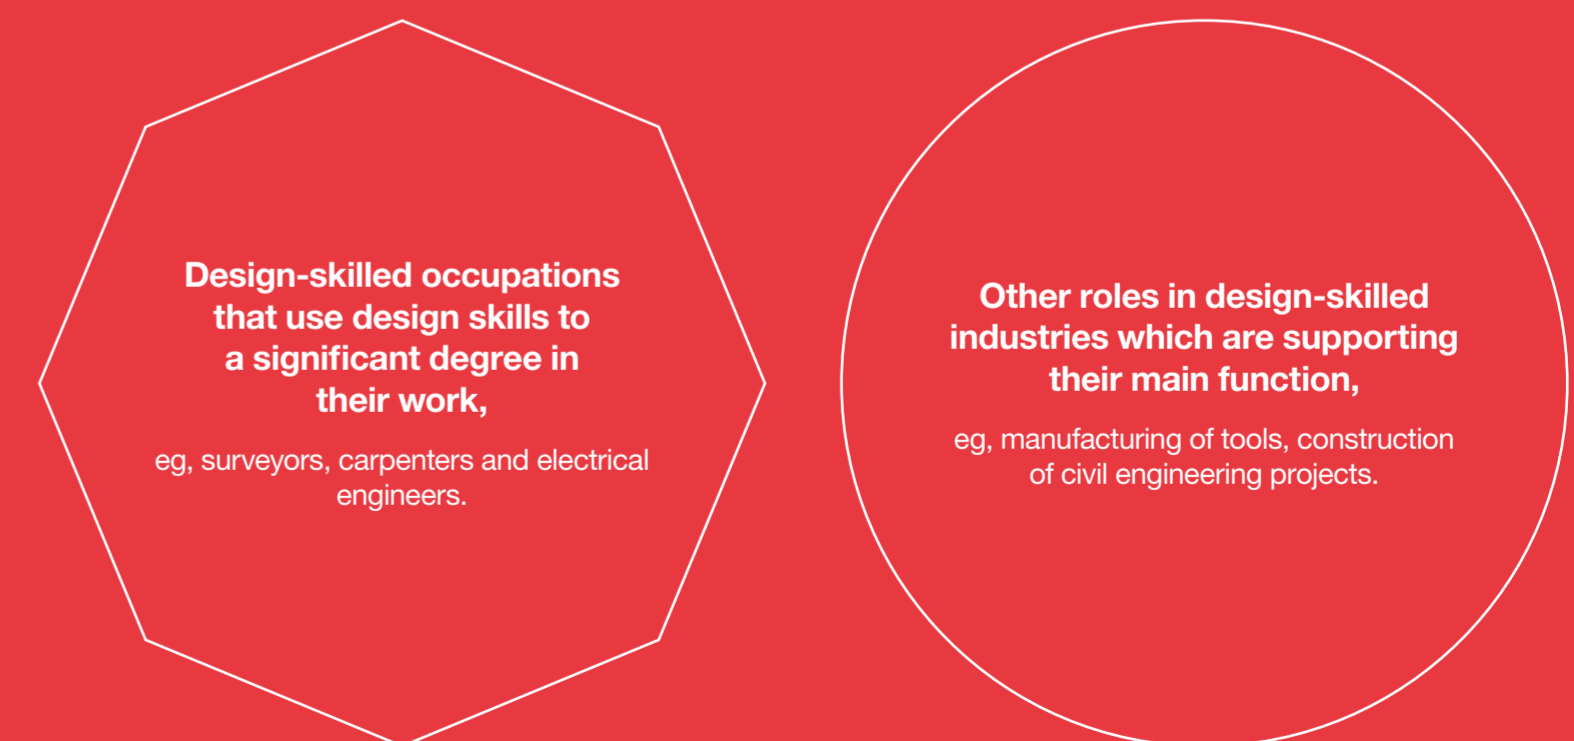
Design-skilled occupations that use design skills to a significant degree in their work,

eg, surveyors, carpenters and electrical engineers.

Other roles in design-skilled industries which are supporting their main function,

eg, manufacturing of tools, construction of civil engineering projects.